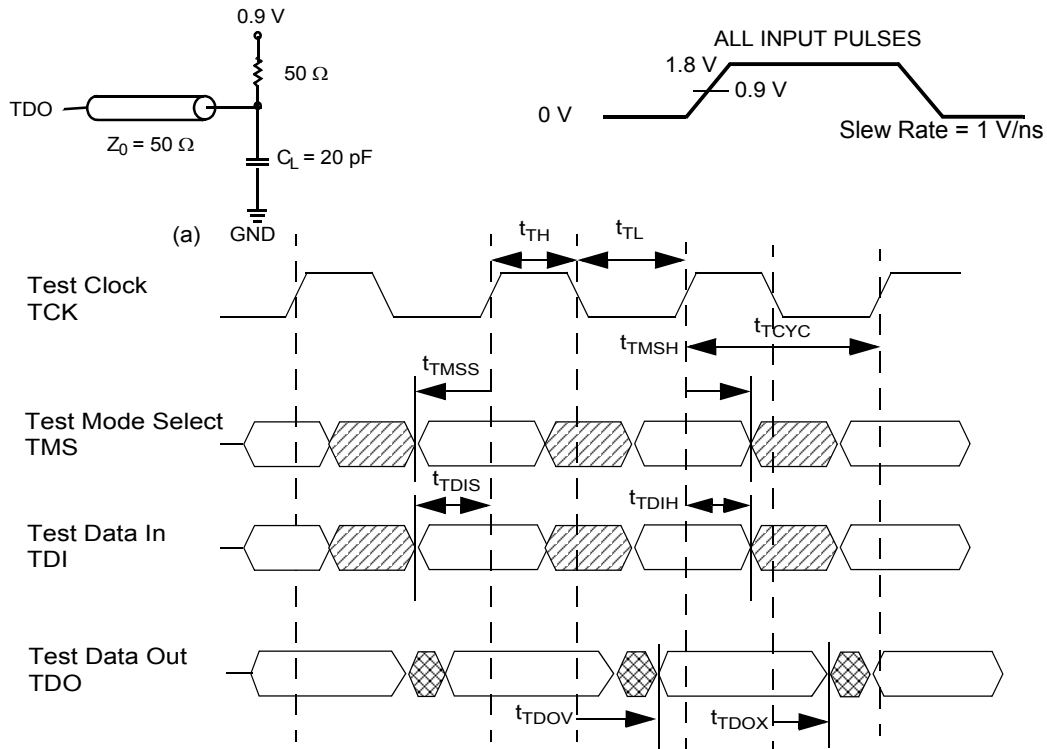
0.9 V

50 Ω

TDO

$Z_0$ = 50 Ω

$C_L$ = 20 pF

(a)

GND

ALL INPUT PULSES

1.8 V

0.9 V

0 V

Slew Rate = 1 V/ns

$t_{TH}$

$t_{TL}$

Test Clock TCK

$t_{TCYC}$

$t_{TMSH}$

$t_{TMSS}$

Test Mode Select TMS

$t_{TDIS}$

$t_{TDIH}$

Test Data In TDI

Test Data Out TDO

$t_{TDOV}$

$t_{TDOX}$